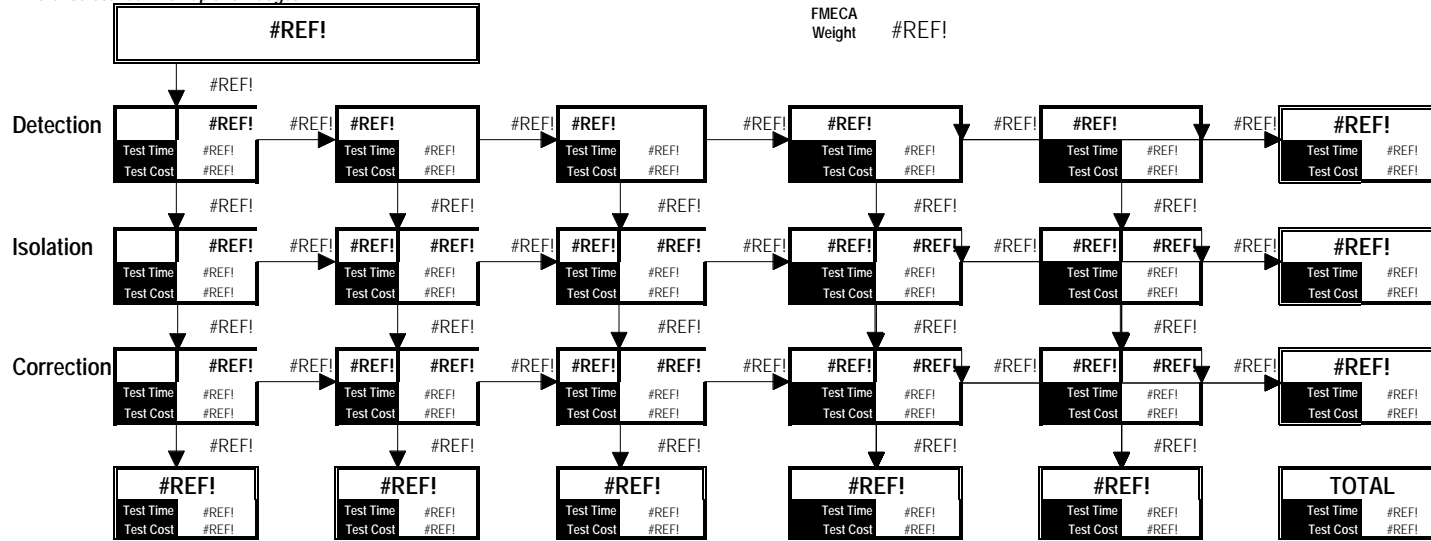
#REF!

FMECA Weight #REF!

#REF!

Detection
#REF!
Test Time #REF!
Test Cost #REF!
#REF!
#REF!
Test Time #REF!
Test Cost #REF!
#REF!
#REF!
Test Time #REF!
Test Cost #REF!
#REF!
#REF!
Test Time #REF!
Test Cost #REF!
#REF!
#REF!
Test Time #REF!
Test Cost #REF!
#REF!
#REF!
Test Time #REF!
Test Cost #REF!

#REF! #REF! #REF! #REF! #REF!

Isolation
#REF!
Test Time #REF!
Test Cost #REF!
#REF!
#REF! #REF!
Test Time #REF!
Test Cost #REF!
#REF!
#REF! #REF!
Test Time #REF!
Test Cost #REF!
#REF!
#REF! #REF!
Test Time #REF!
Test Cost #REF!
#REF!
#REF! #REF!
Test Time #REF!
Test Cost #REF!
#REF!
#REF!
Test Time #REF!
Test Cost #REF!

#REF! #REF! #REF! #REF! #REF!

Correction
#REF!
Test Time #REF!
Test Cost #REF!
#REF!
#REF! #REF!
Test Time #REF!
Test Cost #REF!
#REF!
#REF! #REF!
Test Time #REF!
Test Cost #REF!
#REF!
#REF! #REF!
Test Time #REF!
Test Cost #REF!
#REF!
#REF! #REF!
Test Time #REF!
Test Cost #REF!
#REF!
#REF!
Test Time #REF!
Test Cost #REF!

#REF! #REF! #REF! #REF! #REF!

#REF!
Test Time #REF!
Test Cost #REF!

#REF!
Test Time #REF!
Test Cost #REF!

#REF!
Test Time #REF!
Test Cost #REF!

#REF!
Test Time #REF!
Test Cost #REF!

#REF!
Test Time #REF!
Test Cost #REF!

TOTAL
Test Time #REF!
Test Cost #REF!